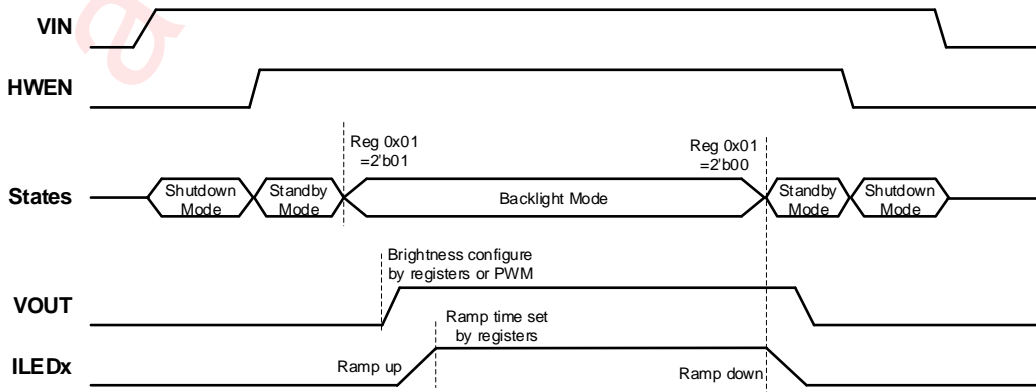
VIN

HWEN

Reg 0x01
=2'b01

Reg 0x01
=2'b00

States

Shutdown Mode

Standby Mode

Backlight Mode

Standby Mode

Shutdown Mode

Brightness configure
by registers or PWM

VOUT

Ramp time set
by registers

ILEDx

Ramp up

Ramp down